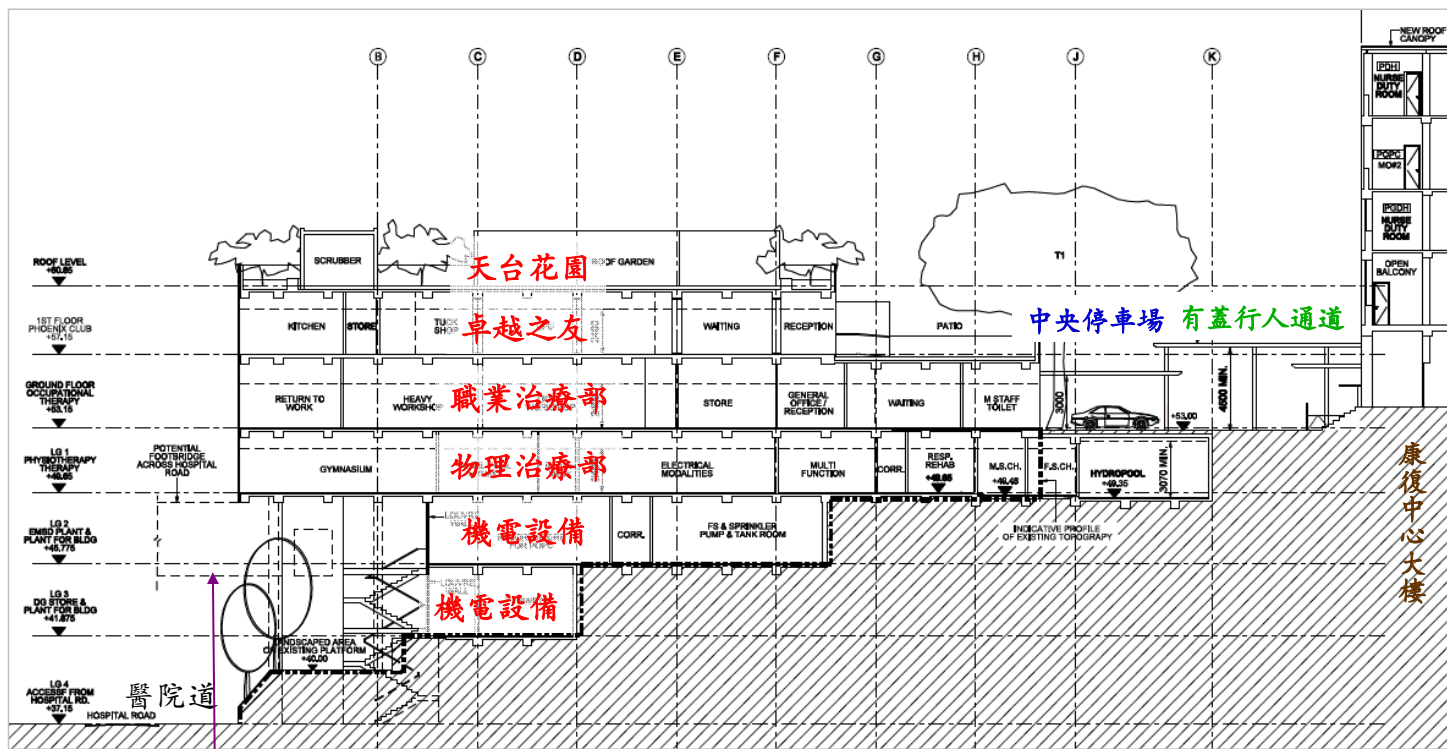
B C D E F G H J K

NEW ROOF CANOPY
PDH NURSE DUTY ROOM
POPC MO#2
PGDH NURSE DUTY ROOM
OPEN BALCONY

ROOF LEVEL +60.65
1ST FLOOR PHOENIX CLUB +57.15
GROUND FLOOR OCCUPATIONAL THERAPY +53.15
LG 1 PHYSIOTHERAPY THERAPY +49.65
LG 2 EMSD PLANT & PLANT FOR BLDG +45.775
LG 3 DG STORE & PLANT FOR BLDG +41.875
LG 4 ACCESS FROM HOSPITAL RD. +37.15

SCRUBBER
天台花園
ROOF GARDEN
T1
KITCHEN
STORE
TUCK SHOP
卓越之友
WAITING
RECEPTION
PATIO
中央停車場
有蓋行人通道
RETURN TO WORK
HEAVY WORKSHOP
職業治療部
STORE
GENERAL OFFICE / RECEPTION
WAITING
M STAFF TOILET
3000
4000 MIN.
+53.00
POTENTIAL FOOTBRIDGE ACROSS HOSPITAL ROAD
GYMNASIUM
物理治療部
ELECTRICAL MODALITIES
MULTI FUNCTION
CORR.
RESP. REHAB
+49.65
M.S.CH.
+49.45
F.S.CH.
HYDROPOOL
+49.35
3070 MIN.
康復中心大樓
機電設備
FOR POPC
CORR.
FS & SPRINKLER PUMP & TANK ROOM
INDICATIVE PROFILE OF EXISTING TOPOGRAPHY
機電設備
LANDSCAPED AREA ON EXISTING PLATFORM +40.00
醫院道
HOSPITAL ROAD